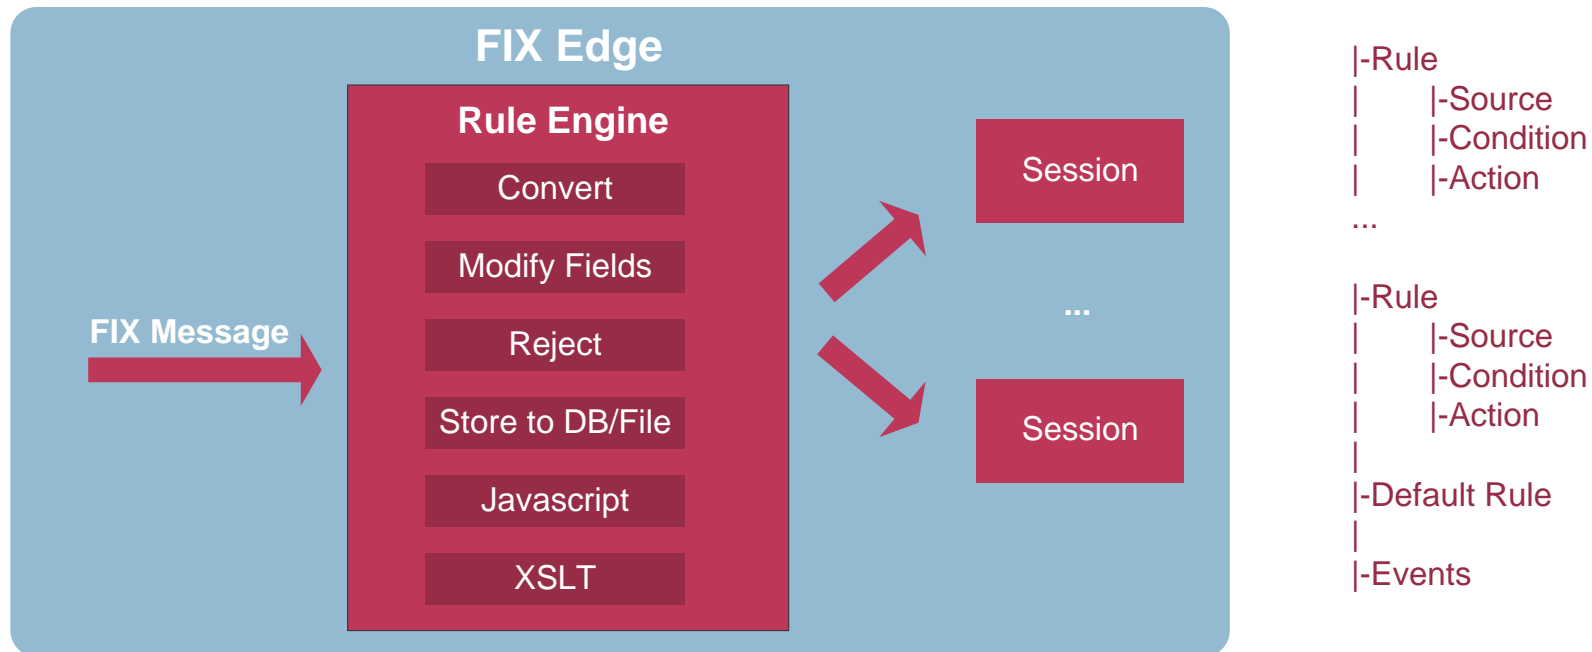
FIX Edge

Rule Engine

Convert

Modify Fields

Reject

Store to DB/File

Javascript

XSLT

FIX Message

Session

...

Session

|-Rule
| |-Source
| |-Condition
| |-Action
...

|-Rule
| |-Source
| |-Condition
| |-Action
|
|-Default Rule
|
|-Events